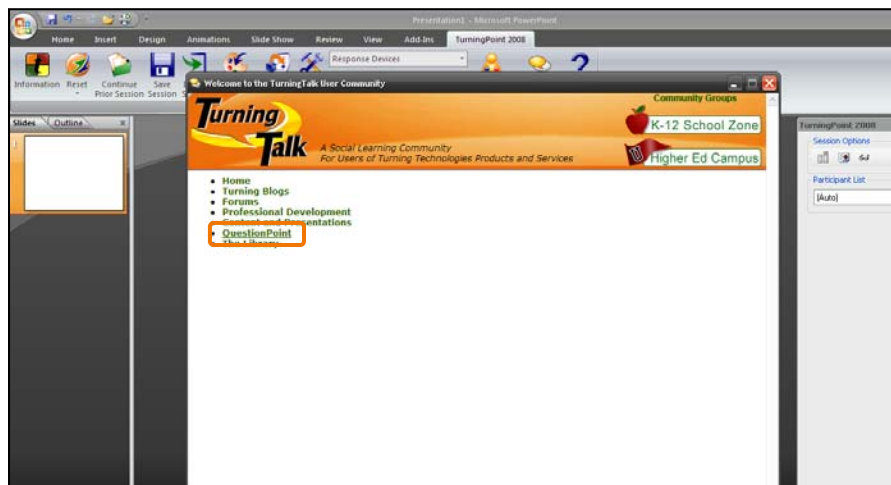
Presentation1 - Microsoft PowerPoint

Home Insert Design Animations Slide Show Review View Add-Ins TurningPoint 2008

Information Reset Continue Prior Session Save Session

Response Devices

Slides Outline

Welcome to the TurningTalk User Community

Turning Talk

A Social Learning Community
For Users of Turning Technologies Products and Services

Community Groups

K-12 School Zone

Higher Ed Campus

- Home
- Turning Blogs
- Forums
- Professional Development
- Content and Presentations
- QuestionPoint
- The Library

TurningPoint 2008

Session Options

Participant List

[Auto]